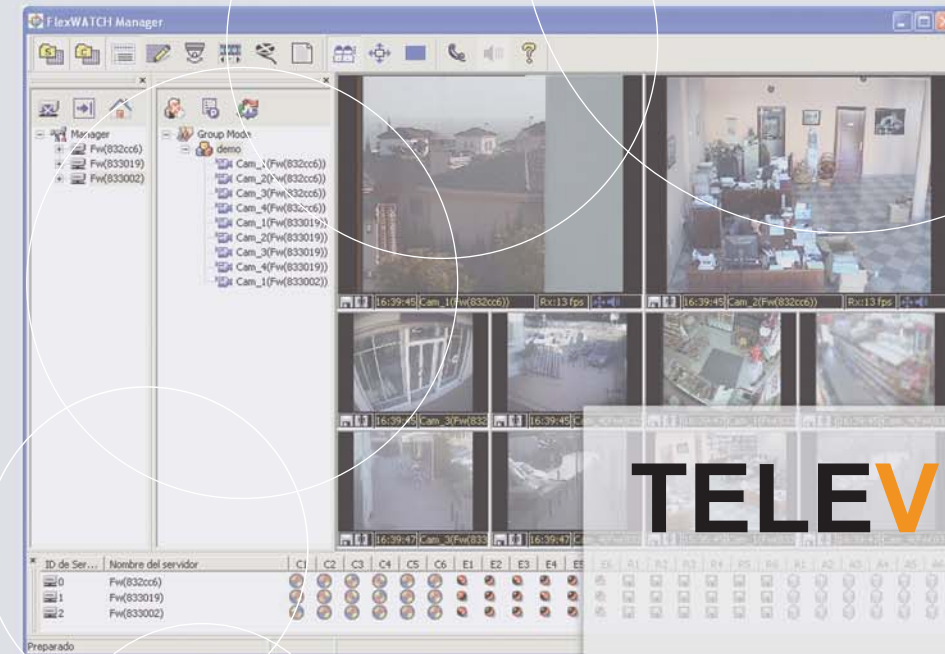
FlexWATCH Manager

Manager
Fw(832cc6)
Fw(833019)
Fw(833002)

Group Mode
demo
Cam_1(Fw(832cc6))
Cam_2(Fw(832cc6))
Cam_3(Fw(832cc6))
Cam_4(Fw(832cc6))
Cam_1(Fw(833019))
Cam_2(Fw(833019))
Cam_3(Fw(833019))
Cam_4(Fw(833019))
Cam_1(Fw(833002))

16:39:45 Cam_1(Fw(832cc6)) Rx:13 fps
16:39:45 Cam_2(Fw(832cc6)) Rx:13 fps
16:39:45 Cam_3(Fw(832
16:39:45
16:39:47 Cam_3(Fw(833
16:39:47

TELEV

| ID de Ser... | Nombre del servidor | C1 | C2 | C3 | C4 | C5 | C6 | E1 | E2 | E3 | E4 | E5 |
|---|---|---|---|---|---|---|---|---|---|---|---|---|
| 0 | Fw(832cc6) | | | | | | | | | | | |
| 1 | Fw(833019) | | | | | | | | | | | |
| 2 | Fw(833002) | | | | | | | | | | | |

Preparado